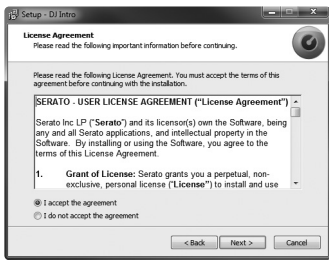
Setup - DJ Intro

License Agreement
Please read the following important information before continuing.

Please read the following License Agreement. You must accept the terms of this agreement before continuing with the installation.

SERATO - USER LICENSE AGREEMENT ("License Agreement")

Serato Inc LP ("Serato") and its licensor(s) own the Software, being any and all Serato applications, and intellectual property in the Software. By installing or using the Software, you agree to the terms of this License Agreement.

1. Grant of License: Serato grants you a perpetual, non-exclusive, personal license ("License") to install and use

I accept the agreement
I do not accept the agreement

< Back Next > Cancel